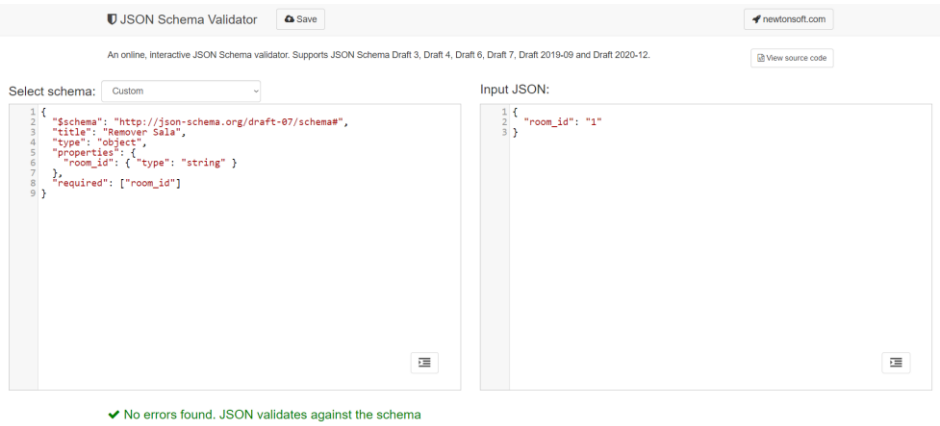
JSON Schema Validator

Save

newtonsoft.com

An online, interactive JSON Schema validator. Supports JSON Schema Draft 3, Draft 4, Draft 6, Draft 7, Draft 2019-09 and Draft 2020-12.

View source code

Select schema: Custom

1 {
2 "$schema": "http://json-schema.org/draft-07/schema#",
3 "title": "Remover Sala",
4 "type": "object",
5 "properties": {
6 "room_id": { "type": "string" }
7 },
8 "required": ["room_id"]
9 }

Input JSON:

1 {
2 "room_id": "1"
3 }

No errors found. JSON validates against the schema